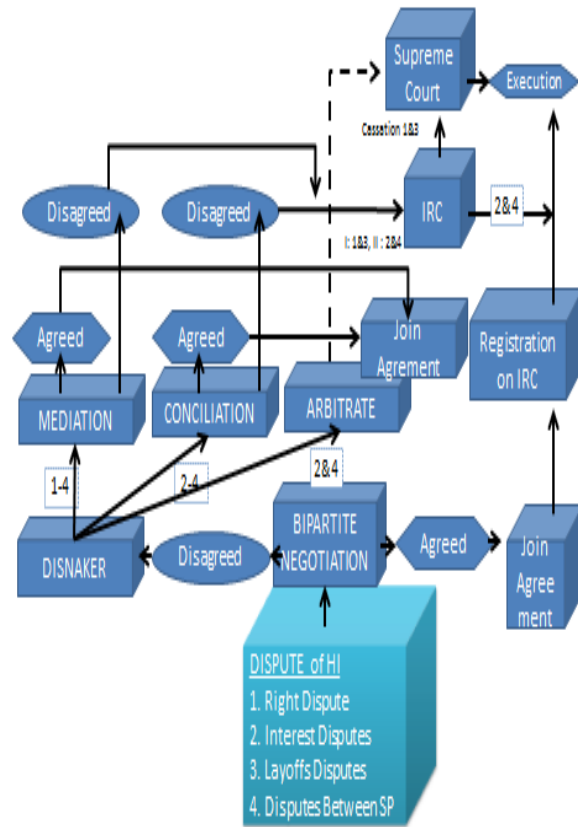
Supreme Court

Execution

Cassation 1&3

Disagreed

Disagreed

IRC

2&4

I: 1&3, II : 2&4

Agreed

Agreed

Join Agrement

Registration on IRC

MEDIATION

CONCILIATION

ARBITRATE

1-4

2-4

2&4

DISNAKER

Disagreed

BIPARTITE NEGOTIATION

Agreed

Join Agree ment

DISPUTE of HI
1. Right Dispute
2. Interest Disputes
3. Layoffs Disputes
4. Disputes Between SP